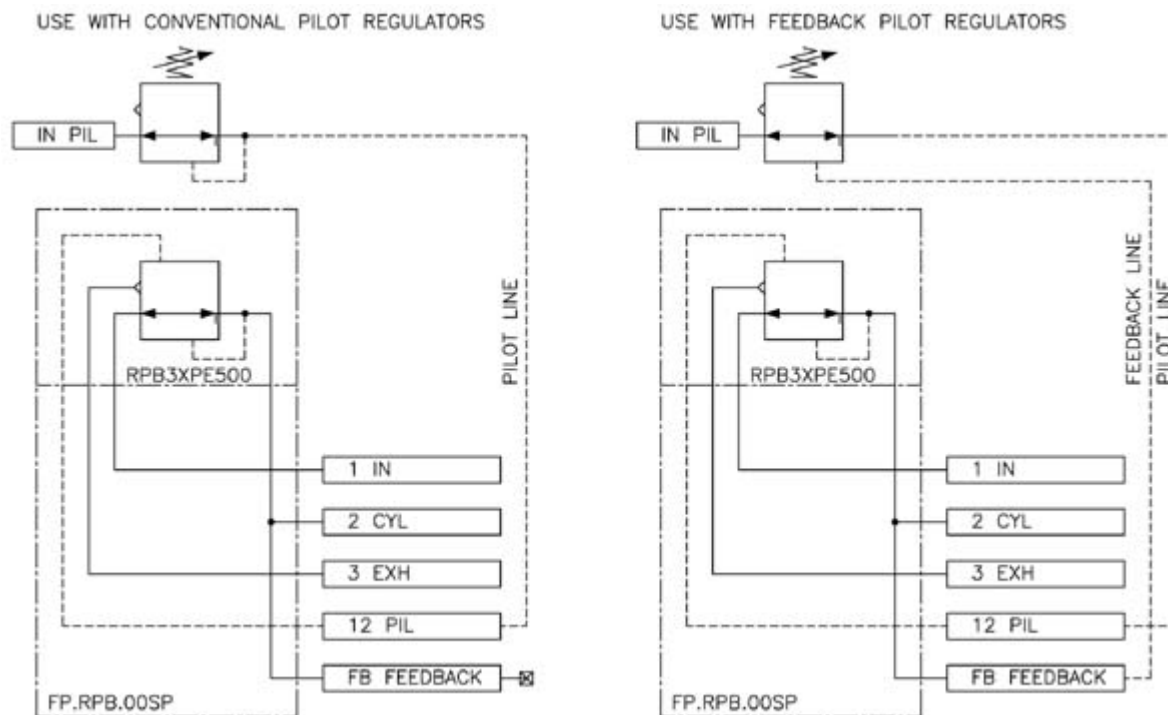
USE WITH CONVENTIONAL PILOT REGULATORS

IN PIL

RPB3XPE500

PILOT LINE

1 IN
2 CYL
3 EXH
12 PIL
FB FEEDBACK

FP.RPB.00SP

USE WITH FEEDBACK PILOT REGULATORS

IN PIL

RPB3XPE500

FEEDBACK LINE
PILOT LINE

1 IN
2 CYL
3 EXH
12 PIL
FB FEEDBACK

FP.RPB.00SP